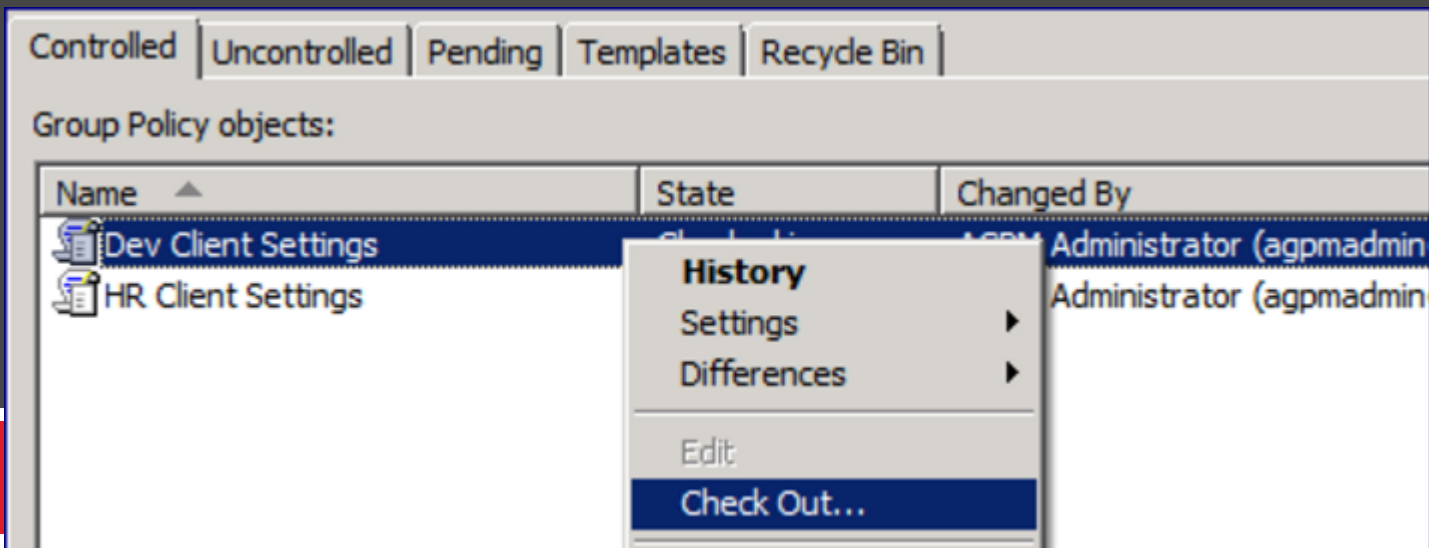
Controlled | Uncontrolled | Pending | Templates | Recycle Bin

Group Policy objects:

| Name | State | Changed By |
|---|---|---|
| Dev Client Settings | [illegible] | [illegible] Administrator (agpmadmin |
| HR Client Settings | | Administrator (agpmadmin |

History
Settings
Differences
Edit
Check Out...